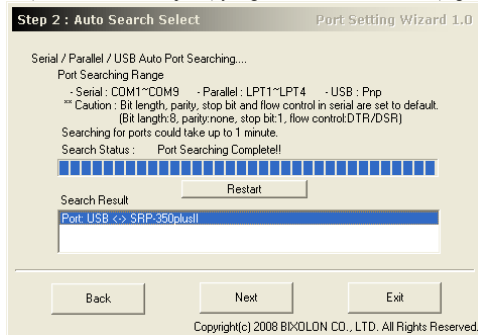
Step 2 : Auto Search Select

Port Setting Wizard 1.0

Serial / Parallel / USB Auto Port Searching....

Port Searching Range

- Serial : COM1~COM9 - Parallel : LPT1~LPT4 - USB : Pnp

** Caution : Bit length, parity, stop bit and flow control in serial are set to default. (Bit langth:8, parity:none, stop bit:1, flow control:DTR/DSR)

Searching for ports could take up to 1 minute.

Search Status : Port Searching Complete!!

Restart

Search Result

Port: USB <-> SRP-350plusII

Back

Next

Exit

Copyright(c) 2008 BIXOLON CO., LTD. All Rights Reserved.